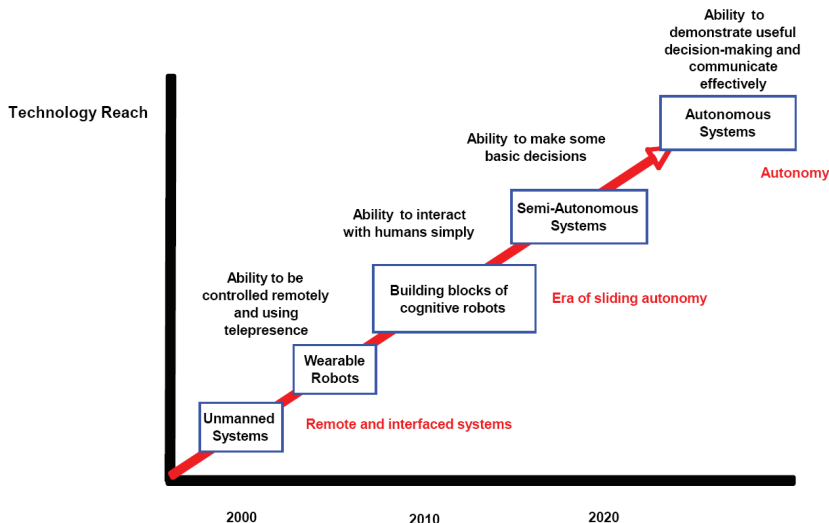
Technology Reach

Ability to demonstrate useful decision-making and communicate effectively

Autonomous Systems

Autonomy

Ability to make some basic decisions

Semi-Autonomous Systems

Ability to interact with humans simply

Building blocks of cognitive robots

Era of sliding autonomy

Ability to be controlled remotely and using telepresence

Wearable Robots

Unmanned Systems

Remote and interfaced systems

2000

2010

2020